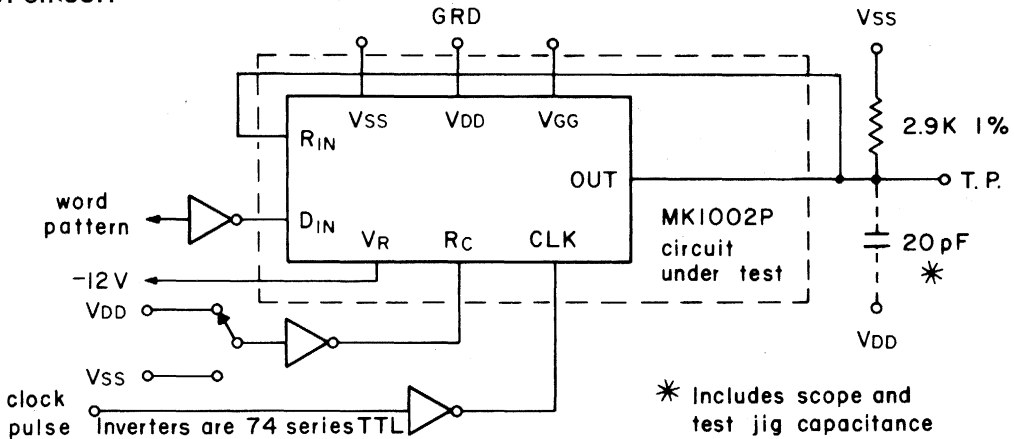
GRD

VSS

$R_{IN}$

VSS

VDD

VGG

2.9K 1%

OUT

T. P.

word pattern

$D_{IN}$

$V_R$

$R_C$

CLK

MK1002P circuit under test

20 pF

*

-12 V

VDD

VDD

VSS

clock pulse

Inverters are 74 series TTL

* Includes scope and test jig capacitance